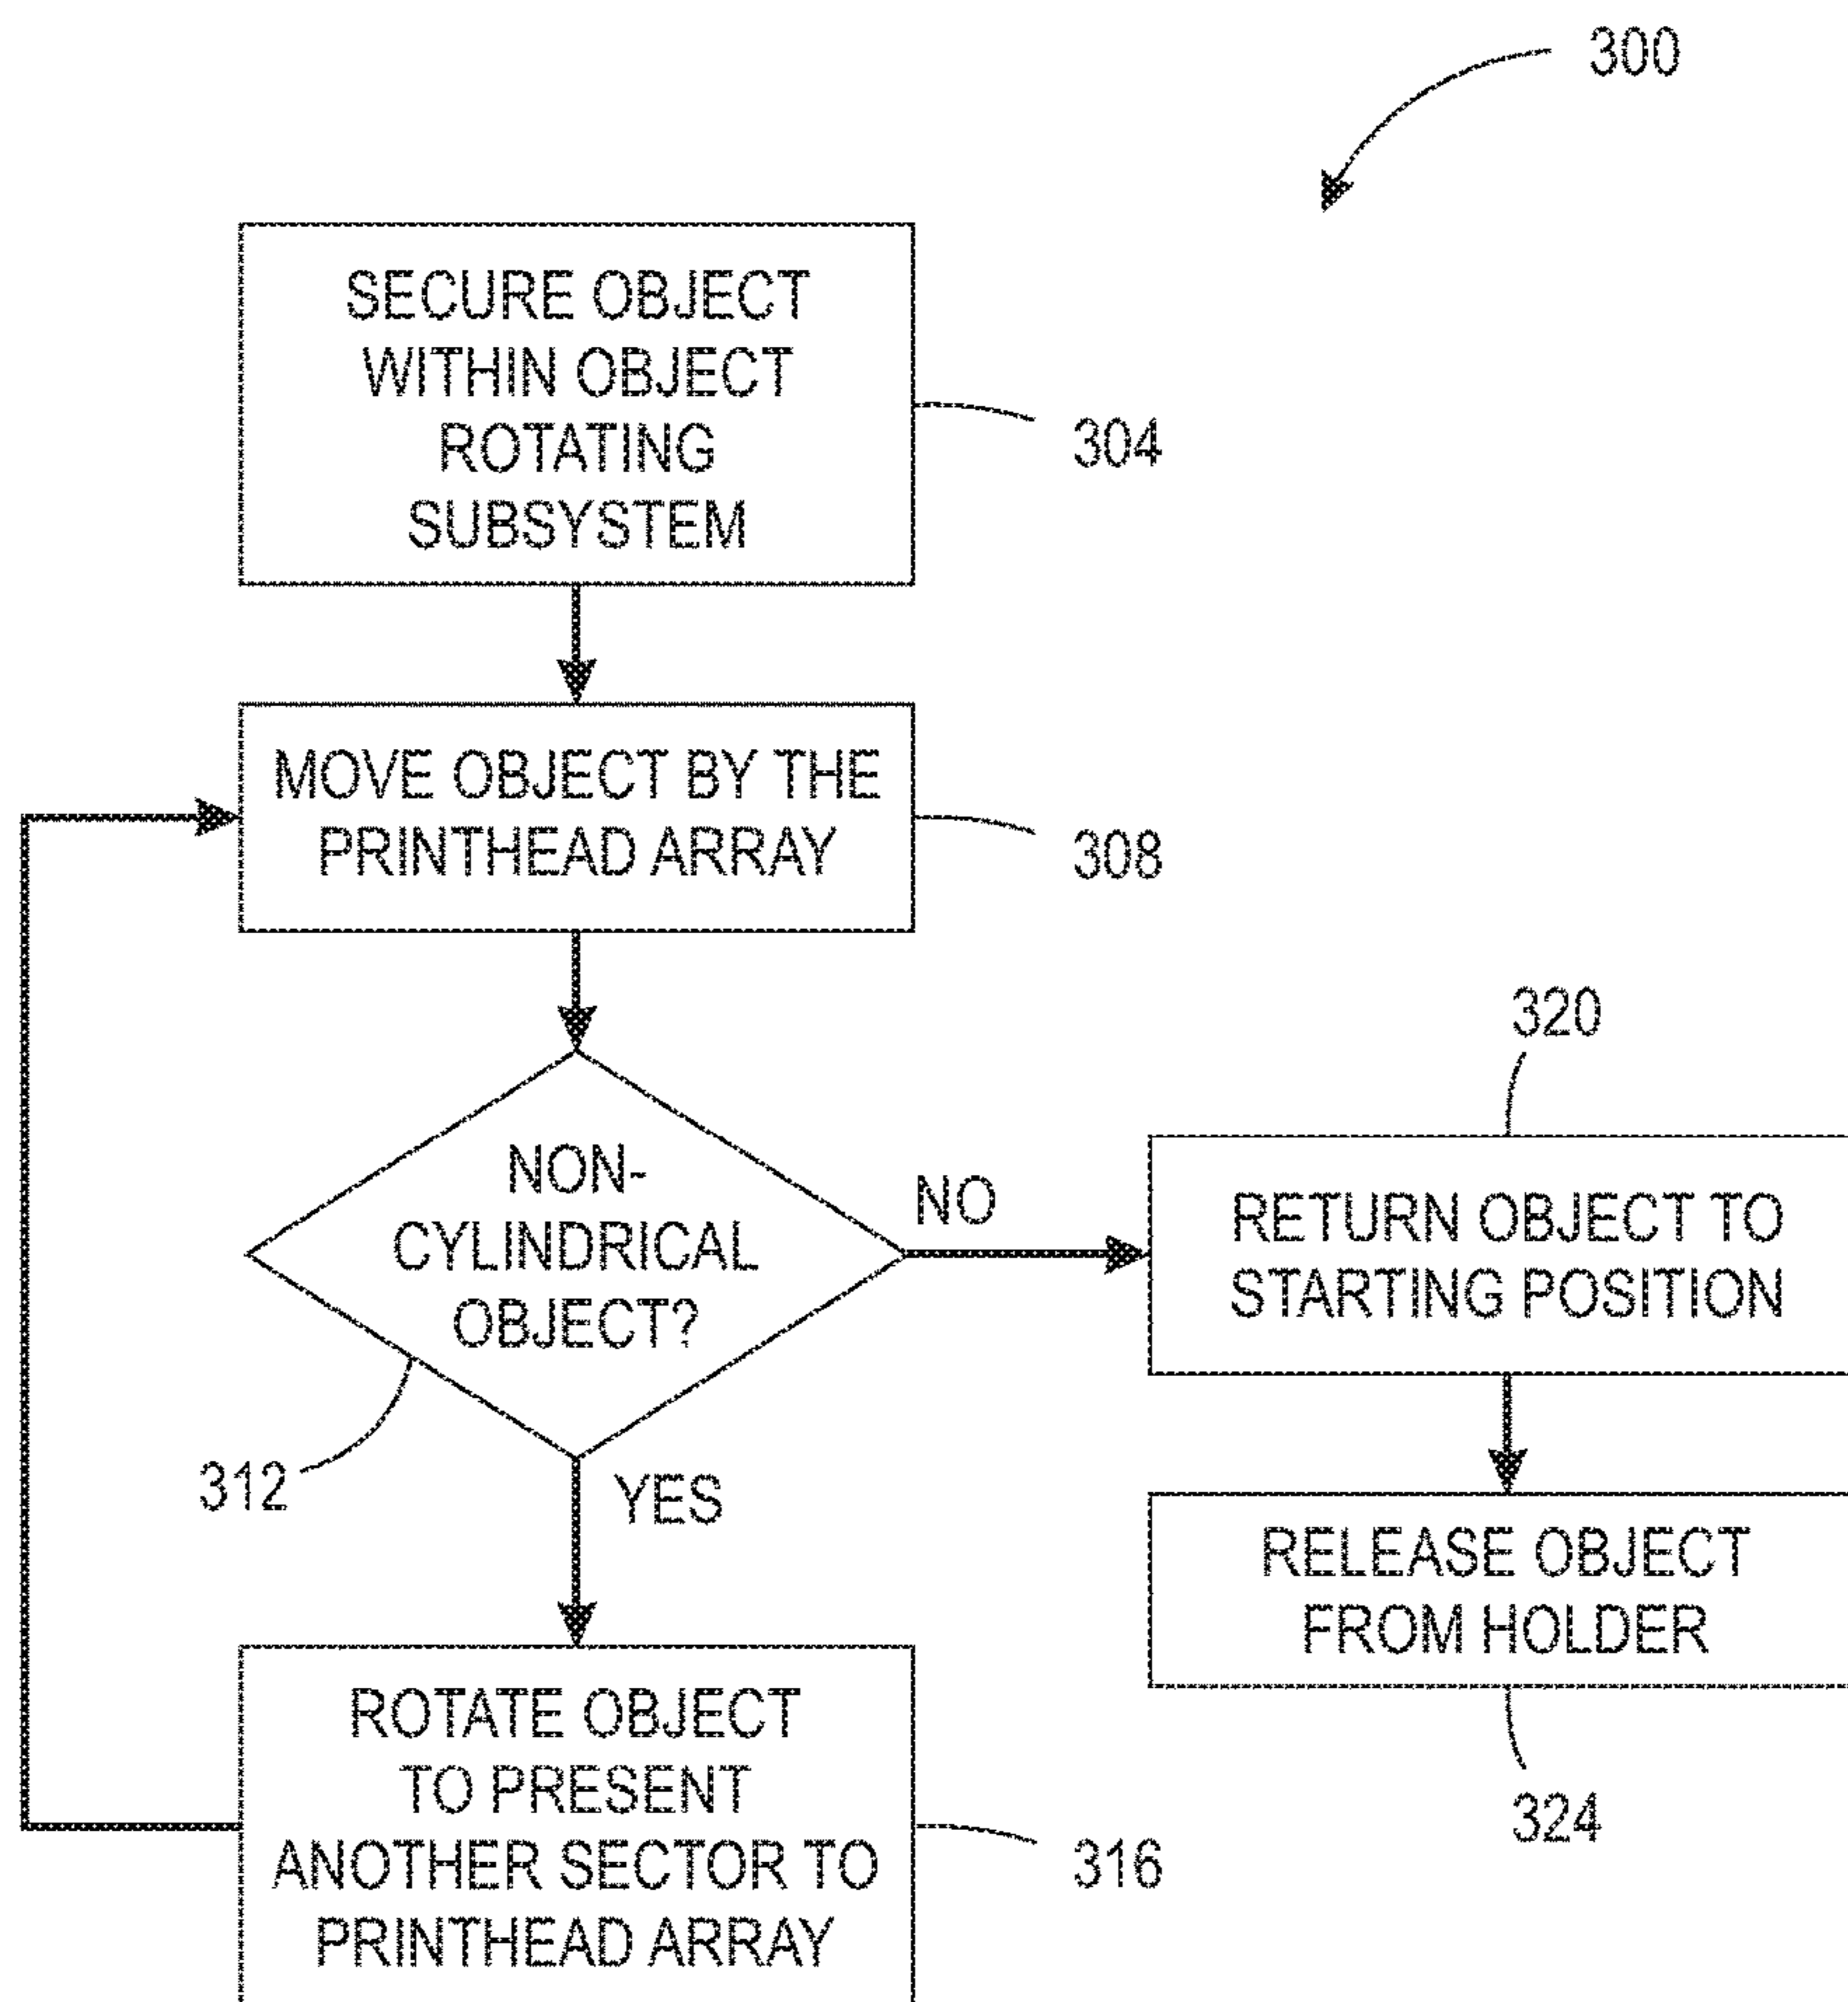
300

SECURE OBJECT WITHIN OBJECT ROTATING SUBSYSTEM

304

MOVE OBJECT BY THE PRINTHEAD ARRAY

308

320

NON-CYLINDRICAL OBJECT?

NO

RETURN OBJECT TO STARTING POSITION

312

YES

RELEASE OBJECT FROM HOLDER

ROTATE OBJECT TO PRESENT ANOTHER SECTOR TO PRINTHEAD ARRAY

324

316